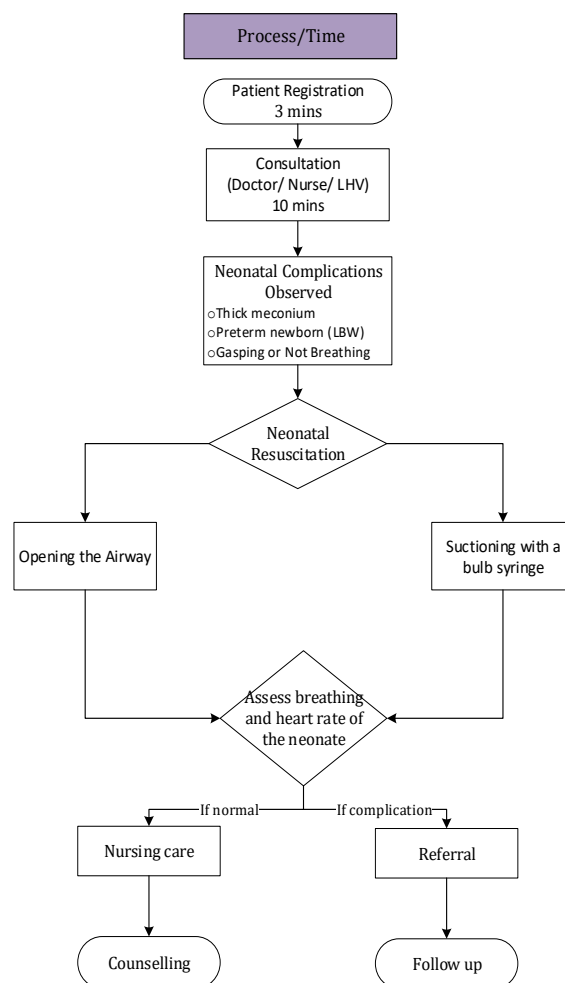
Process/Time

Patient Registration
3 mins

Consultation
(Doctor/ Nurse/ LHV)
10 mins

Neonatal Complications Observed
○Thick meconium
○Preterm newborn (LBW)
○Gasping or Not Breathing

Neonatal Resuscitation

Opening the Airway

Suctioning with a bulb syringe

Assess breathing and heart rate of the neonate

If normal

If complication

Nursing care

Referral

Counselling

Follow up